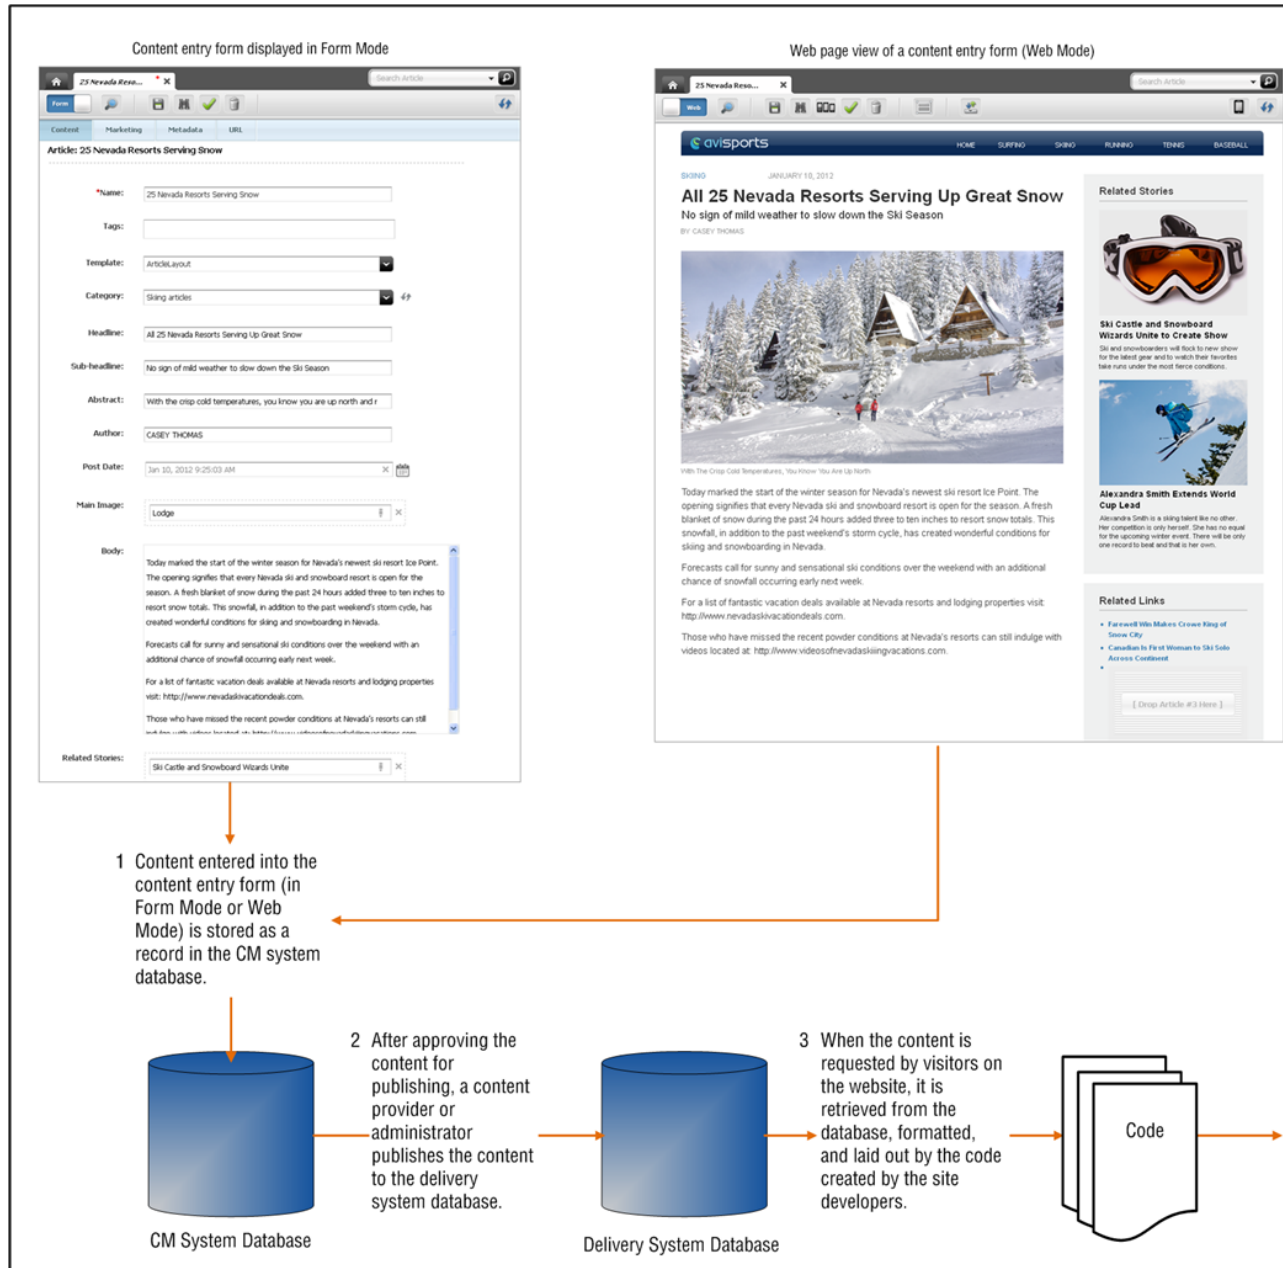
Content entry form displayed in Form Mode

25 Nevada Reso...

Search Article

Form

Content | Marketing | Metadata | URL

Article: 25 Nevada Resorts Serving Snow

*Name: 25 Nevada Resorts Serving Snow

Tags:

Template: ArticleLayout

Category: Skiing articles

Headline: All 25 Nevada Resorts Serving Up Great Snow

Sub-headline: No sign of mild weather to slow down the Ski Season

Abstract: With the crisp cold temperatures, you know you are up north and r

Author: CASEY THOMAS

Post Date: Jan 10, 2012 9:25:03 AM

Main Image: Lodge

Body: Today marked the start of the winter season for Nevada's newest ski resort Ice Point. The opening signifies that every Nevada ski and snowboard resort is open for the season. A fresh blanket of snow during the past 24 hours added three to ten inches to resort snow totals. This snowfall, in addition to the past weekend's storm cycle, has created wonderful conditions for skiing and snowboarding in Nevada.

Forecasts call for sunny and sensational ski conditions over the weekend with an additional chance of snowfall occurring early next week.

For a list of fantastic vacation deals available at Nevada resorts and lodging properties visit: http://www.nevadaskivacationdeals.com.

Those who have missed the recent powder conditions at Nevada's resorts can still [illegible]

Related Stories: Ski Castle and Snowboard Wizards Unite

Web page view of a content entry form (Web Mode)

25 Nevada Reso...

Search Article

Web

avisports

HOME SURFING SKIING RUNNING TENNIS BASEBALL

SKIING JANUARY 10, 2012

All 25 Nevada Resorts Serving Up Great Snow

No sign of mild weather to slow down the Ski Season

BY CASEY THOMAS

With The Crisp Cold Temperatures, You Know You Are Up North

Today marked the start of the winter season for Nevada's newest ski resort Ice Point. The opening signifies that every Nevada ski and snowboard resort is open for the season. A fresh blanket of snow during the past 24 hours added three to ten inches to resort snow totals. This snowfall, in addition to the past weekend's storm cycle, has created wonderful conditions for skiing and snowboarding in Nevada.

Forecasts call for sunny and sensational ski conditions over the weekend with an additional chance of snowfall occurring early next week.

For a list of fantastic vacation deals available at Nevada resorts and lodging properties visit: http://www.nevadaskivacationdeals.com.

Those who have missed the recent powder conditions at Nevada's resorts can still indulge with videos located at: http://www.videosofnevadaskiingvacations.com.

Related Stories

Ski Castle and Snowboard Wizards Unite to Create Show

Ski and snowboarders will flock to new show for the latest gear and to watch their favorites take runs under the most fierce conditions.

Alexandra Smith Extends World Cup Lead

Alexandra Smith is a skiing talent like no other. Her competition is only herself. She has no equal for the upcoming winter event. There will be only one record to beat and that is her own.

Related Links

• Farewell Win Makes Crowe King of Snow City
• Canadian Is First Woman to Ski Solo Across Continent
•

[ Drop Article #3 Here ]

1 Content entered into the content entry form (in Form Mode or Web Mode) is stored as a record in the CM system database.

2 After approving the content for publishing, a content provider or administrator publishes the content to the delivery system database.

3 When the content is requested by visitors on the website, it is retrieved from the database, formatted, and laid out by the code created by the site developers.

CM System Database

Delivery System Database

Code